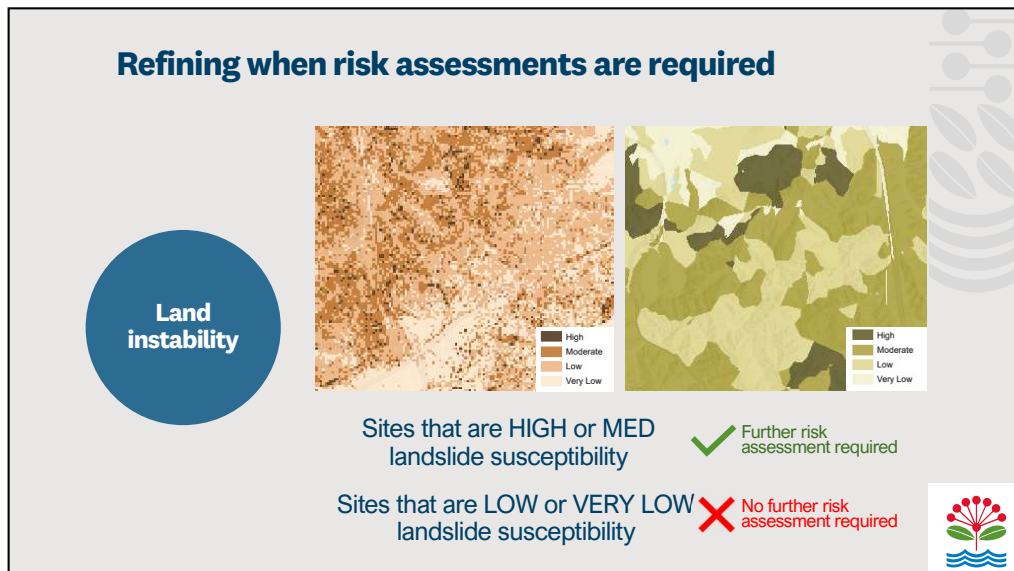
Refining when risk assessments are required

Land instability

High
Moderate
Low
Very Low

High
Moderate
Low
Very Low

Sites that are HIGH or MED landslide susceptibility

Further risk assessment required

Sites that are LOW or VERY LOW landslide susceptibility

No further risk assessment required